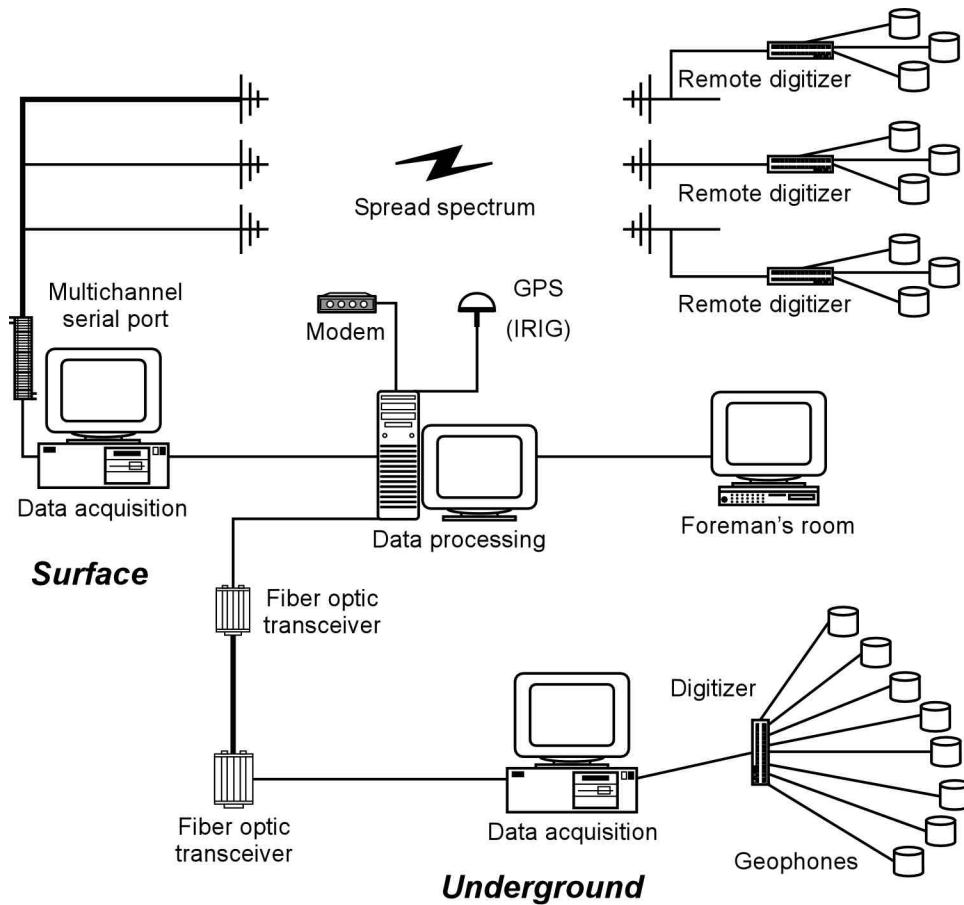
Remote digitizer

Remote digitizer

Spread spectrum

Remote digitizer

Multichannel serial port

GPS

(IRIG)

Modem

Data acquisition

Data processing

Foreman's room

Surface

Fiber optic transceiver

Digitizer

Fiber optic transceiver

Data acquisition

Geophones

Underground